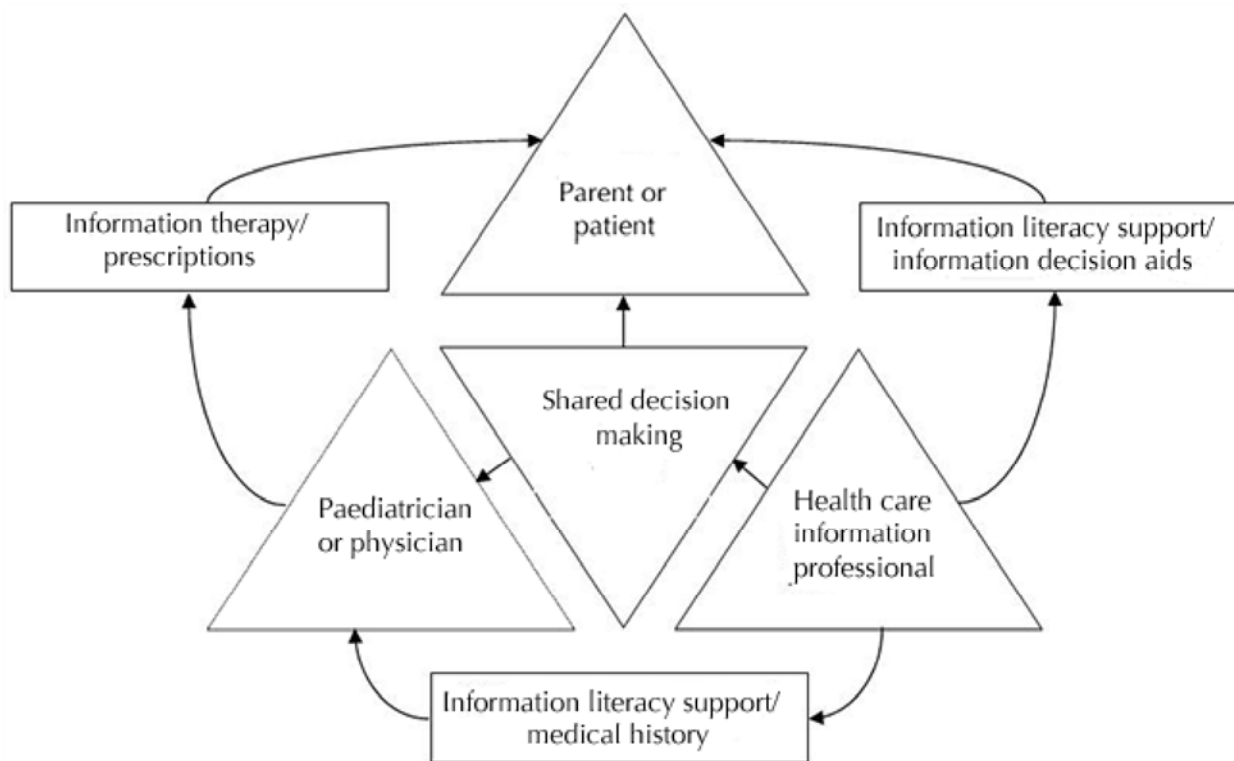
Parent or patient

Information therapy/ prescriptions

Information literacy support/ information decision aids

Shared decision making

Paediatrician or physician

Health care information professional

Information literacy support/ medical history